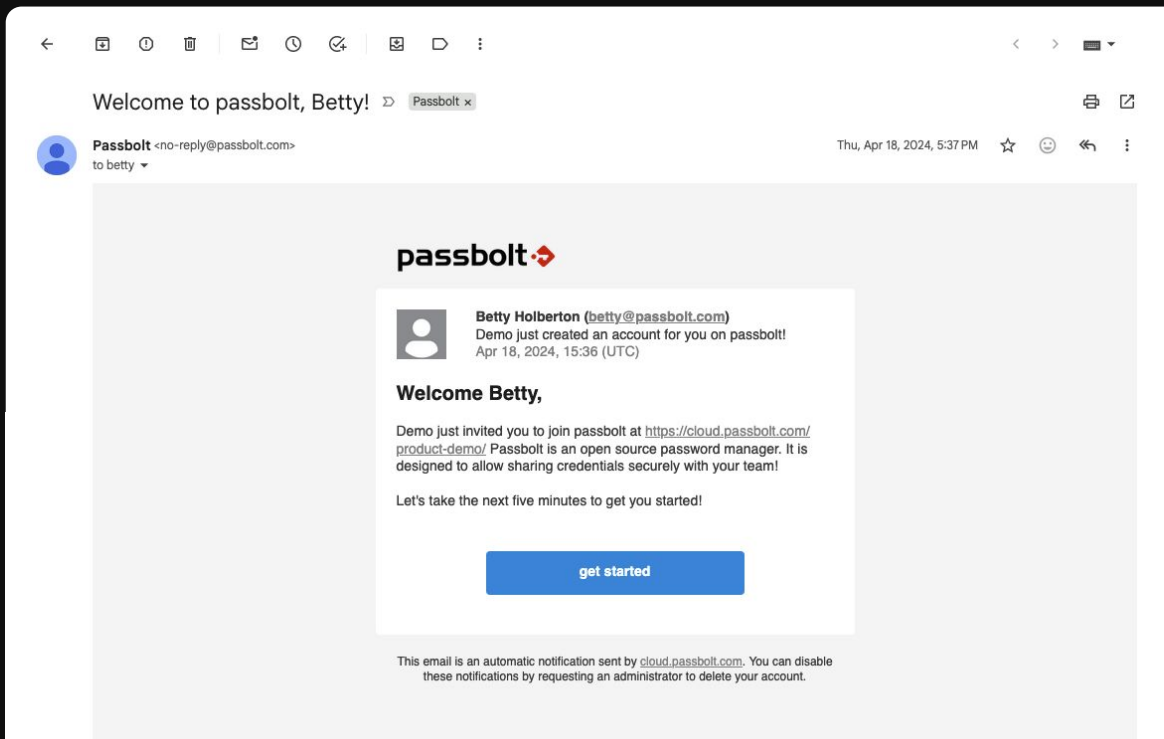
Welcome to passbolt, Betty!

Passbolt ×

Passbolt <no-reply@passbolt.com>
to betty

Thu, Apr 18, 2024, 5:37 PM

passbolt

Betty Holberton (betty@passbolt.com)
Demo just created an account for you on passbolt!
Apr 18, 2024, 15:36 (UTC)

Welcome Betty,

Demo just invited you to join passbolt at https://cloud.passbolt.com/product-demo/ Passbolt is an open source password manager. It is designed to allow sharing credentials securely with your team!

Let's take the next five minutes to get you started!

get started

This email is an automatic notification sent by cloud.passbolt.com. You can disable these notifications by requesting an administrator to delete your account.